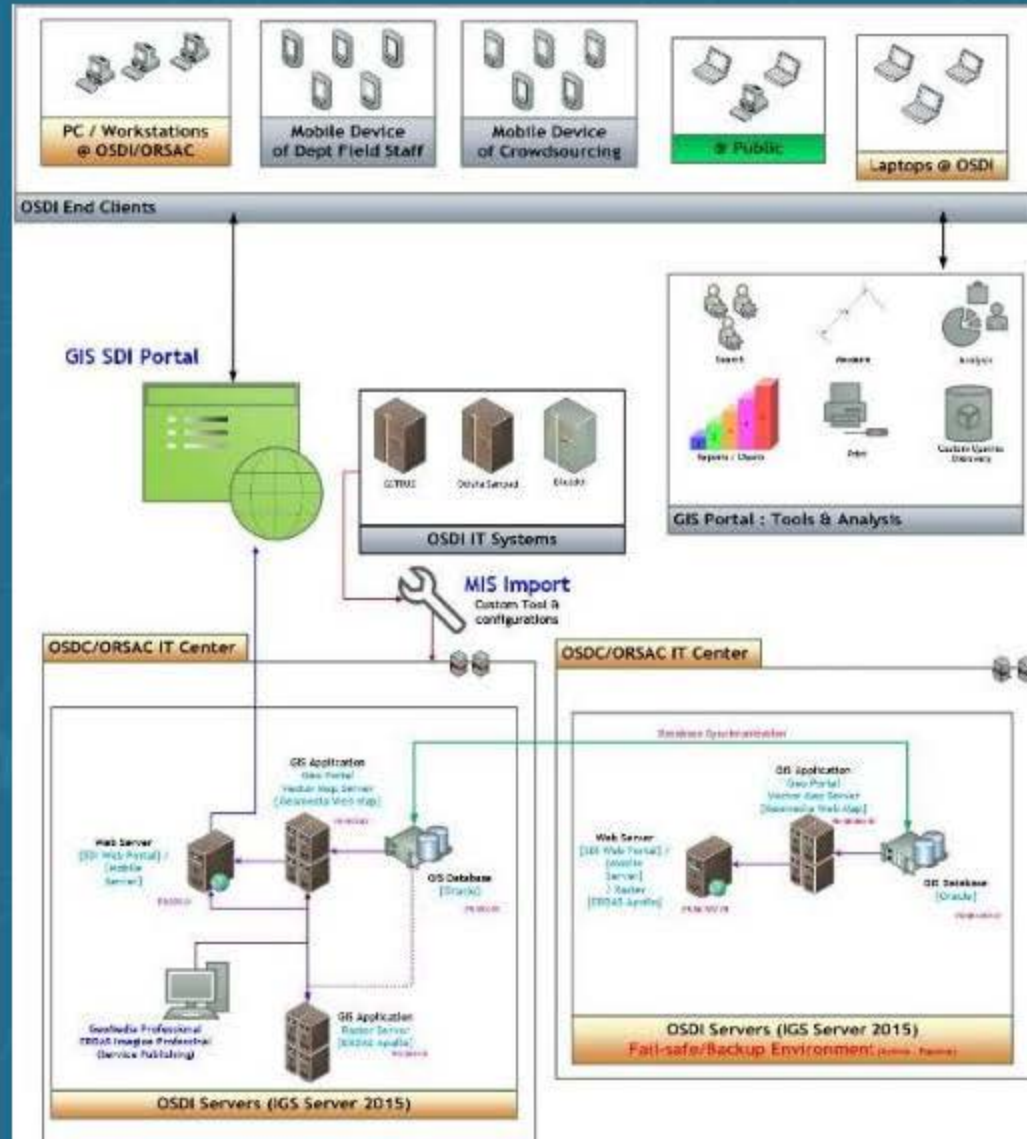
PC / Workstations @ OSDI/ORSAC

Mobile Device of Dept Field Staff

Mobile Device of Crowdsourcing

@ Public

Laptops @ OSDI

OSDI End Clients

GIS SDI Portal

Search

Measure

Analysis

Reports / Charts

Print

Custom Queries Discovery

GIS Portal : Tools & Analysis

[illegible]

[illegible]

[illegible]

OSDI IT Systems

MIS Import
Custom Tool & configurations

OSDC/ORSAC IT Center

OSDC/ORSAC IT Center

Database Synchronization

GIS Application
Geo Portal
Vector Map Server
[Geomedia Web Map]

Web Server
[SDI Web Portal] / [Mobile Server]

GIS Database
[Oracle]

GeoMedia Professional
ERDAS Imagine Professional
(Service Publishing)

GIS Application
Raster Server
[ERDAS Apollo]

OSDI Servers (IGS Server 2015)

GIS Application
Geo Portal
Vector Map Server
[Geomedia Web Map]

Web Server
[SDI Web Portal] / [Mobile Server] / Raster [ERDAS Apollo]

GIS Database
[Oracle]

OSDI Servers (IGS Server 2015)
Fail-safe/Backup Environment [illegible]